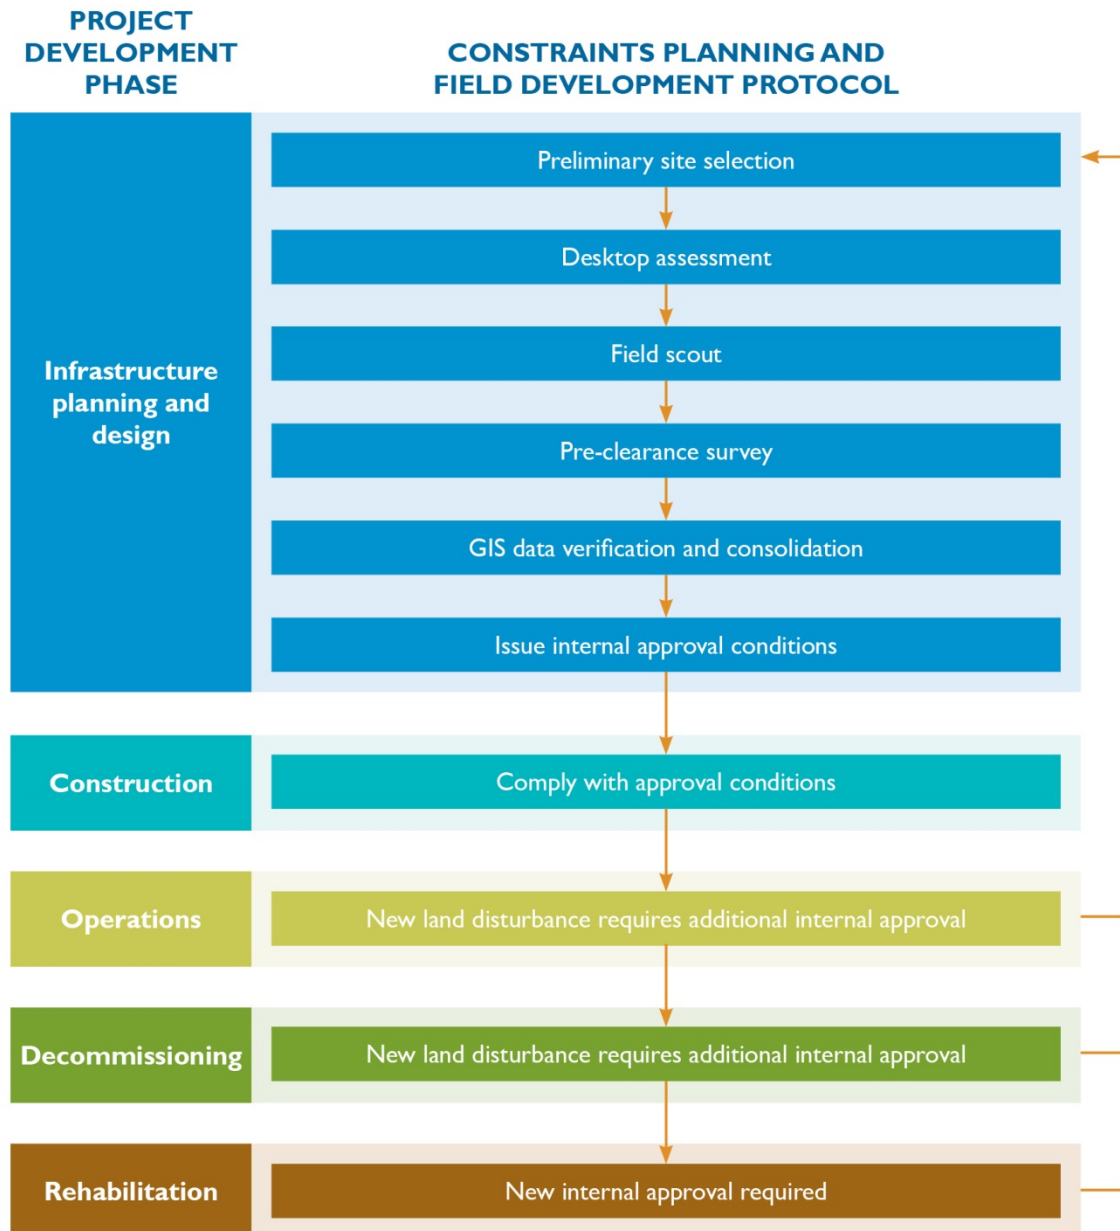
PROJECT DEVELOPMENT PHASE

CONSTRAINTS PLANNING AND FIELD DEVELOPMENT PROTOCOL

Infrastructure planning and design

Preliminary site selection

Desktop assessment

Field scout

Pre-clearance survey

GIS data verification and consolidation

Issue internal approval conditions

Construction

Comply with approval conditions

Operations

New land disturbance requires additional internal approval

Decommissioning

New land disturbance requires additional internal approval

Rehabilitation

New internal approval required